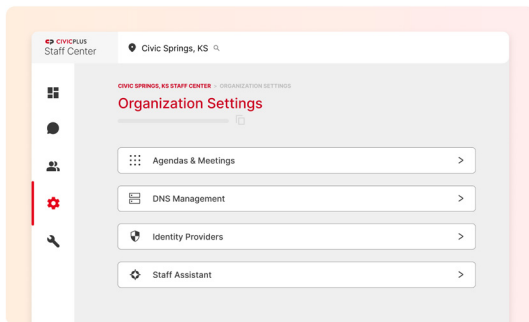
CIVICPLUS
Staff Center

Civic Springs, KS

CIVIC SPRINGS, KS STAFF CENTER > ORGANIZATION SETTINGS

Organization Settings

Agendas & Meetings >

DNS Management >

Identity Providers >

Staff Assistant >